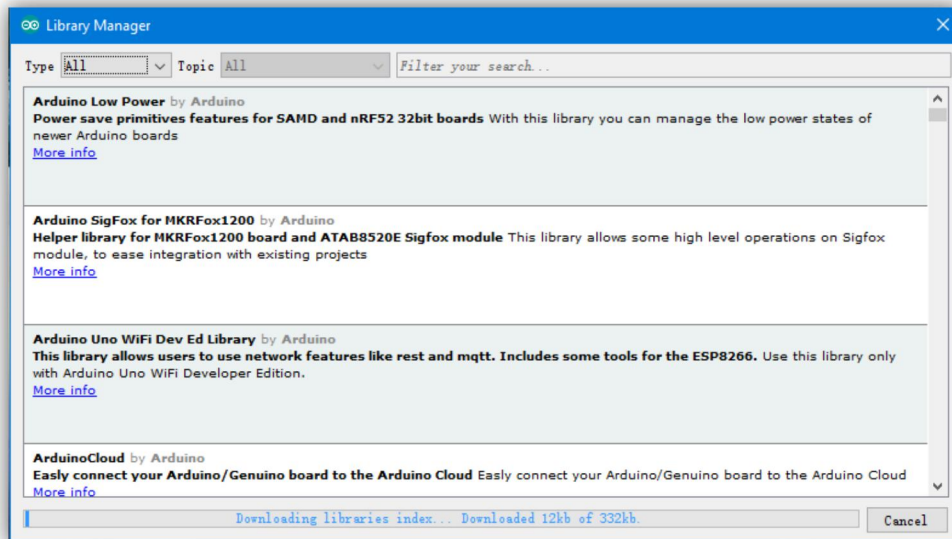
Library Manager

Type All Topic All Filter your search...

Arduino Low Power by Arduino
Power save primitives features for SAMD and nRF52 32bit boards With this library you can manage the low power states of newer Arduino boards
More info

Arduino SigFox for MKRFox1200 by Arduino
Helper library for MKRFox1200 board and ATAB8520E Sigfox module This library allows some high level operations on Sigfox module, to ease integration with existing projects
More info

Arduino Uno WiFi Dev Ed Library by Arduino
This library allows users to use network features like rest and mqtt. Includes some tools for the ESP8266. Use this library only with Arduino Uno WiFi Developer Edition.
More info

ArduinoCloud by Arduino
Easly connect your Arduino/Genuino board to the Arduino Cloud Easly connect your Arduino/Genuino board to the Arduino Cloud
More info

Downloading libraries index... Downloaded 12kb of 332kb.

Cancel